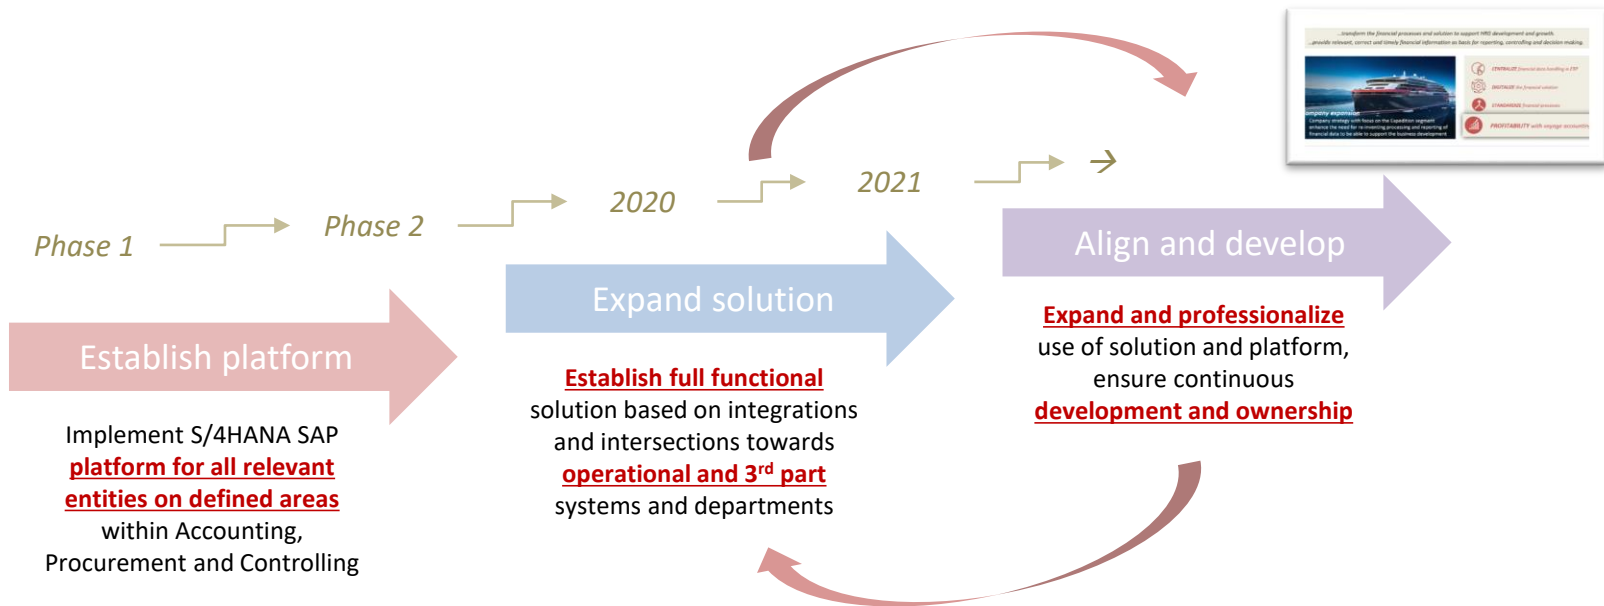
...transform the financial processes and solution to support HRG development and growth.
...provide relevant, correct and timely financial information as basis for reporting, controlling and decision making.

Company expansion
Company strategy with focus on the Expedition segment enhance the need for re-inventing processing and reporting of financial data to be able to support the business development.

CENTRALIZE financial data handling in ERP
DIGITALIZE the financial solution
STANDARDIZE financial processes
PROFITABILITY with voyage accounting

Phase 1

Phase 2

2020

2021

Establish platform

Implement S/4HANA SAP platform for all relevant entities on defined areas within Accounting, Procurement and Controlling

Expand solution

Establish full functional solution based on integrations and intersections towards operational and 3$^{rd}$ part systems and departments

Align and develop

Expand and professionalize use of solution and platform, ensure continuous development and ownership